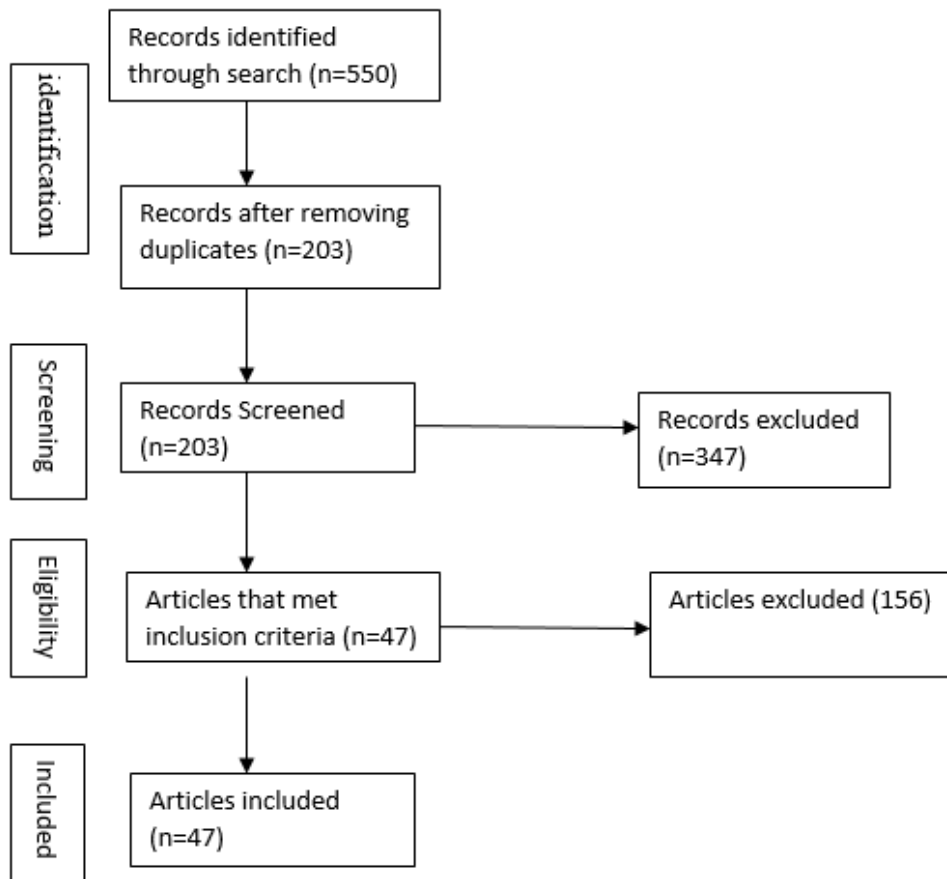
identification

Records identified through search (n=550)

Records after removing duplicates (n=203)

Screening

Records Screened (n=203)

Records excluded (n=347)

Eligibility

Articles that met inclusion criteria (n=47)

Articles excluded (156)

Included

Articles included (n=47)